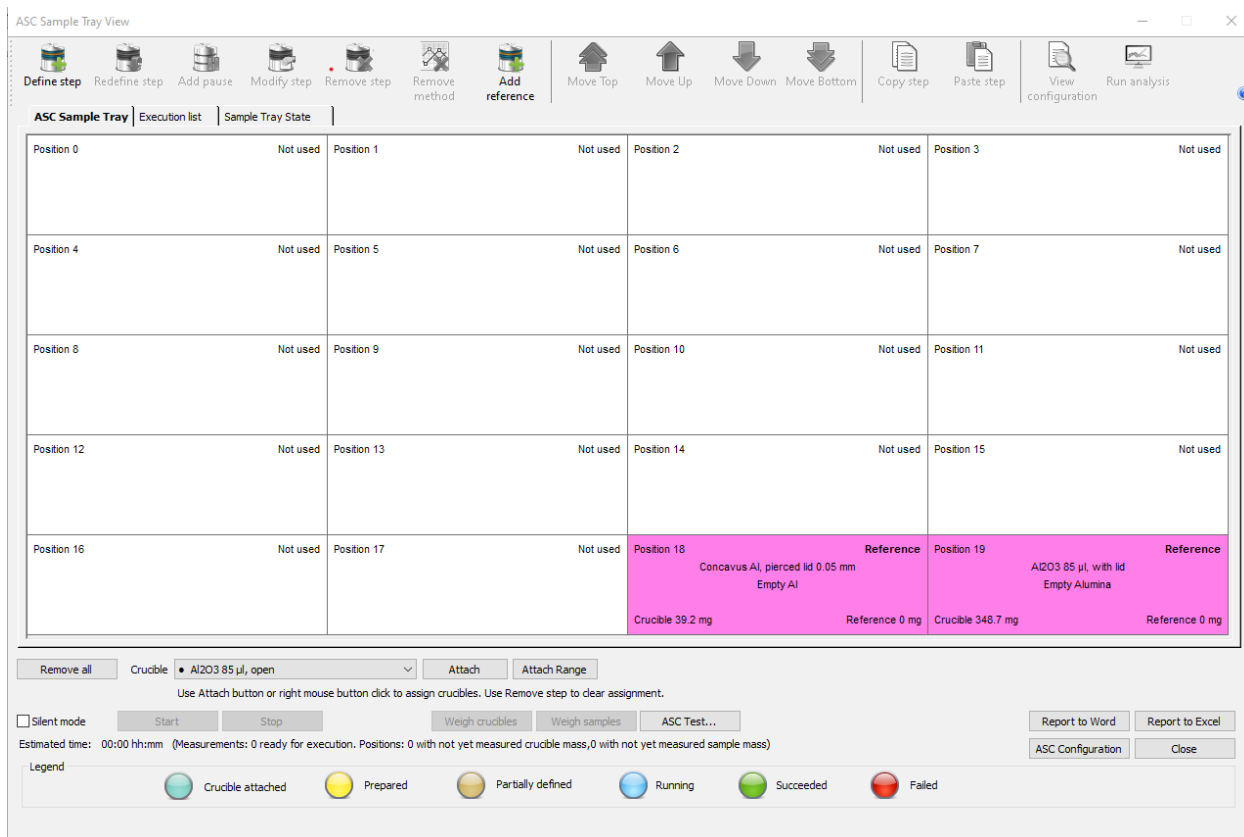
ASC Sample Tray View

Define step Redefine step Add pause Modify step Remove step Remove method Add reference Move Top Move Up Move Down Move Bottom Copy step Paste step View configuration Run analysis

ASC Sample Tray | Execution list | Sample Tray State

| | | | |
|---|---|---|---|
| Position 0 Not used | Position 1 Not used | Position 2 Not used | Position 3 Not used |
| Position 4 Not used | Position 5 Not used | Position 6 Not used | Position 7 Not used |
| Position 8 Not used | Position 9 Not used | Position 10 Not used | Position 11 Not used |
| Position 12 Not used | Position 13 Not used | Position 14 Not used | Position 15 Not used |
| Position 16 Not used | Position 17 Not used | Position 18 Reference Concavus Al, pierced lid 0.05 mm Empty Al Crucible 39.2 mg Reference 0 mg | Position 19 Reference Al2O3 85 µl, with lid Empty Alumina Crucible 348.7 mg Reference 0 mg |

Remove all Crucible • Al2O3 85 µl, open Attach Attach Range

Use Attach button or right mouse button click to assign crucibles. Use Remove step to clear assignment.

Silent mode Start Stop Weigh crucibles Weigh samples ASC Test... Report to Word Report to Excel

Estimated time: 00:00 hh:mm (Measurements: 0 ready for execution. Positions: 0 with not yet measured crucible mass,0 with not yet measured sample mass) ASC Configuration Close

Legend
Crucible attached Prepared Partially defined Running Succeeded Failed